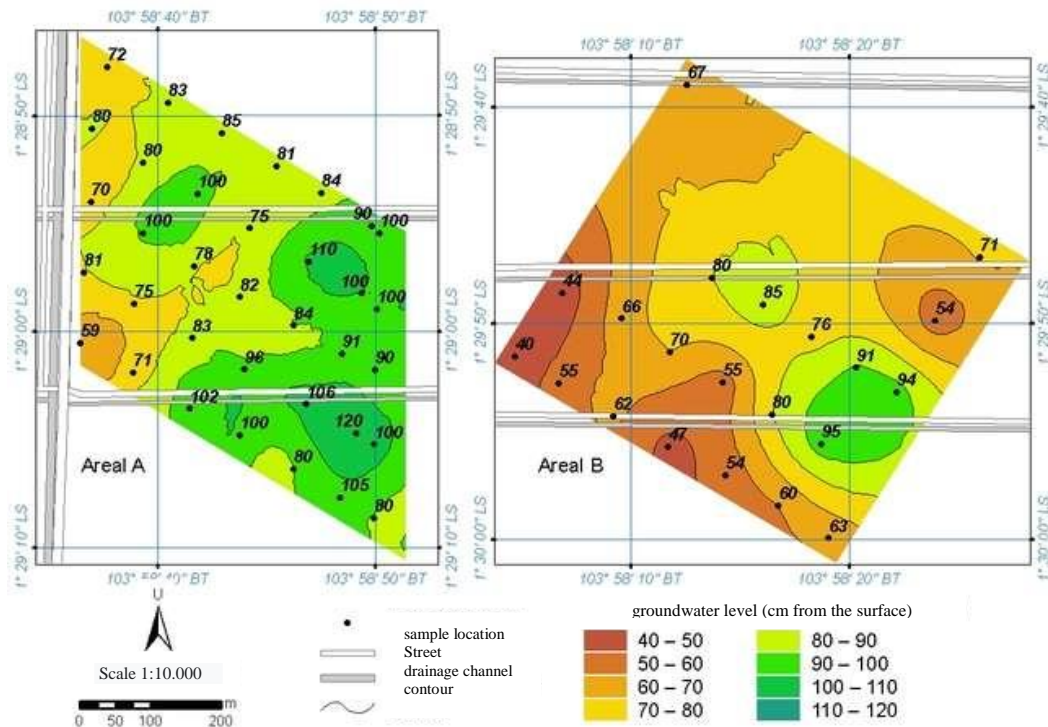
103° 58' 40" BT
103° 58' 50" BT
1° 28' 50" LS
1° 29' 00" LS
1° 29' 10" LS
72
83
80
85
81
80
100
84
70
90
100
100
75
78
110
81
100
82
75
100
84
59
83
91
96
90
71
102
106
100
120
100
80
105
80
Areal A
103° 58' 40" BT
103° 58' 50" BT

103° 58' 10" BT
103° 58' 20" BT
1° 29' 40" LS
1° 29' 50" LS
1° 30' 00" LS
67
71
80
44
85
54
66
76
70
91
40
55
55
94
62
80
47
95
54
Areal B
60
63
103° 58' 10" BT
103° 58' 20" BT

U
Scale 1:10.000
0 50 100 200 m

sample location
Street
drainage channel
contour

groundwater level (cm from the surface)
40 – 50
50 – 60
60 – 70
70 – 80
80 – 90
90 – 100
100 – 110
110 – 120